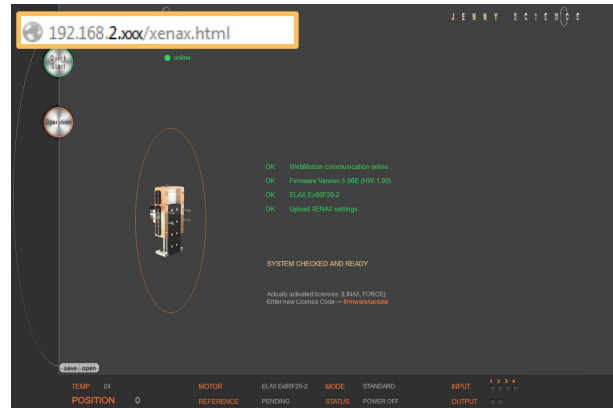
192.168.2.xxx/xenax.html

JENNY SCIENCE

Quick Start

online

Operation

OK WebMotion communication online
OK Firmware Version 5.06E (HW:1.00)
OK ELAX Ex80F20-2
OK Upload XENAX settings

SYSTEM CHECKED AND READY

Actually activated licenses: [LINAX, FORCE]
Enter new License Code -> firmwareupdate

save open

TEMP 24
POSITION 0
MOTOR ELAX Ex80F20-2
REFERENCE PENDING
MODE STANDARD
STATUS POWER OFF
INPUT 1 2 3 4
OUTPUT